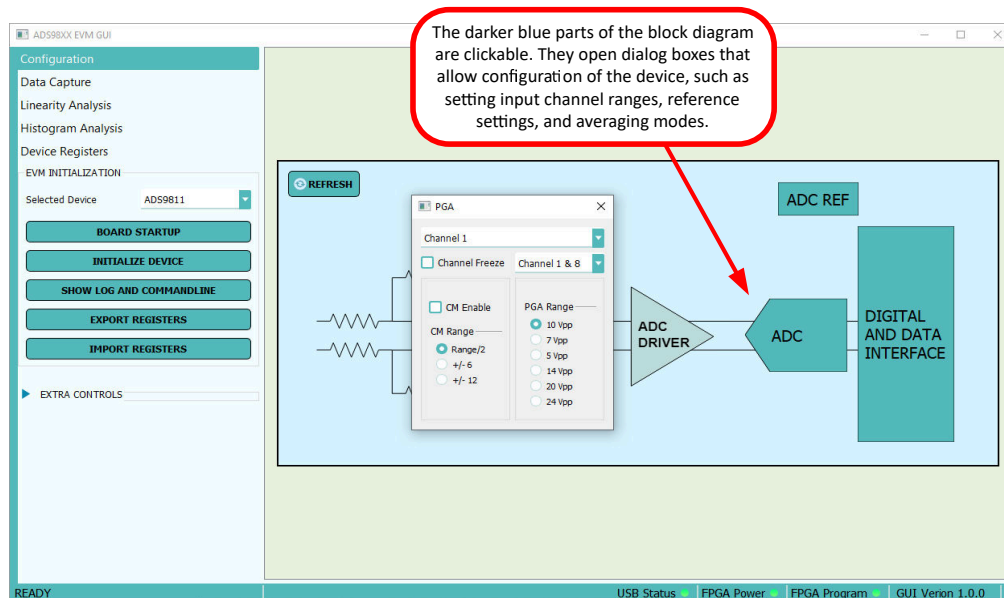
ADS98XX EVM GUI

Configuration
Data Capture
Linearity Analysis
Histogram Analysis
Device Registers

EVM INITIALIZATION
Selected Device ADS9811
BOARD STARTUP
INITIALIZE DEVICE
SHOW LOG AND COMMANDLINE
EXPORT REGISTERS
IMPORT REGISTERS

EXTRA CONTROLS

The darker blue parts of the block diagram are clickable. They open dialog boxes that allow configuration of the device, such as setting input channel ranges, reference settings, and averaging modes.

REFRESH

PGA
Channel 1
Channel Freeze
Channel 1 & 8
CM Enable
CM Range
Range/2
+/- 6
+/- 12
PGA Range
10 Vpp
7 Vpp
5 Vpp
14 Vpp
20 Vpp
24 Vpp

ADC DRIVER
ADC REF
ADC
DIGITAL AND DATA INTERFACE

READY
USB Status
FPGA Power
FPGA Program
GUI Verion 1.0.0